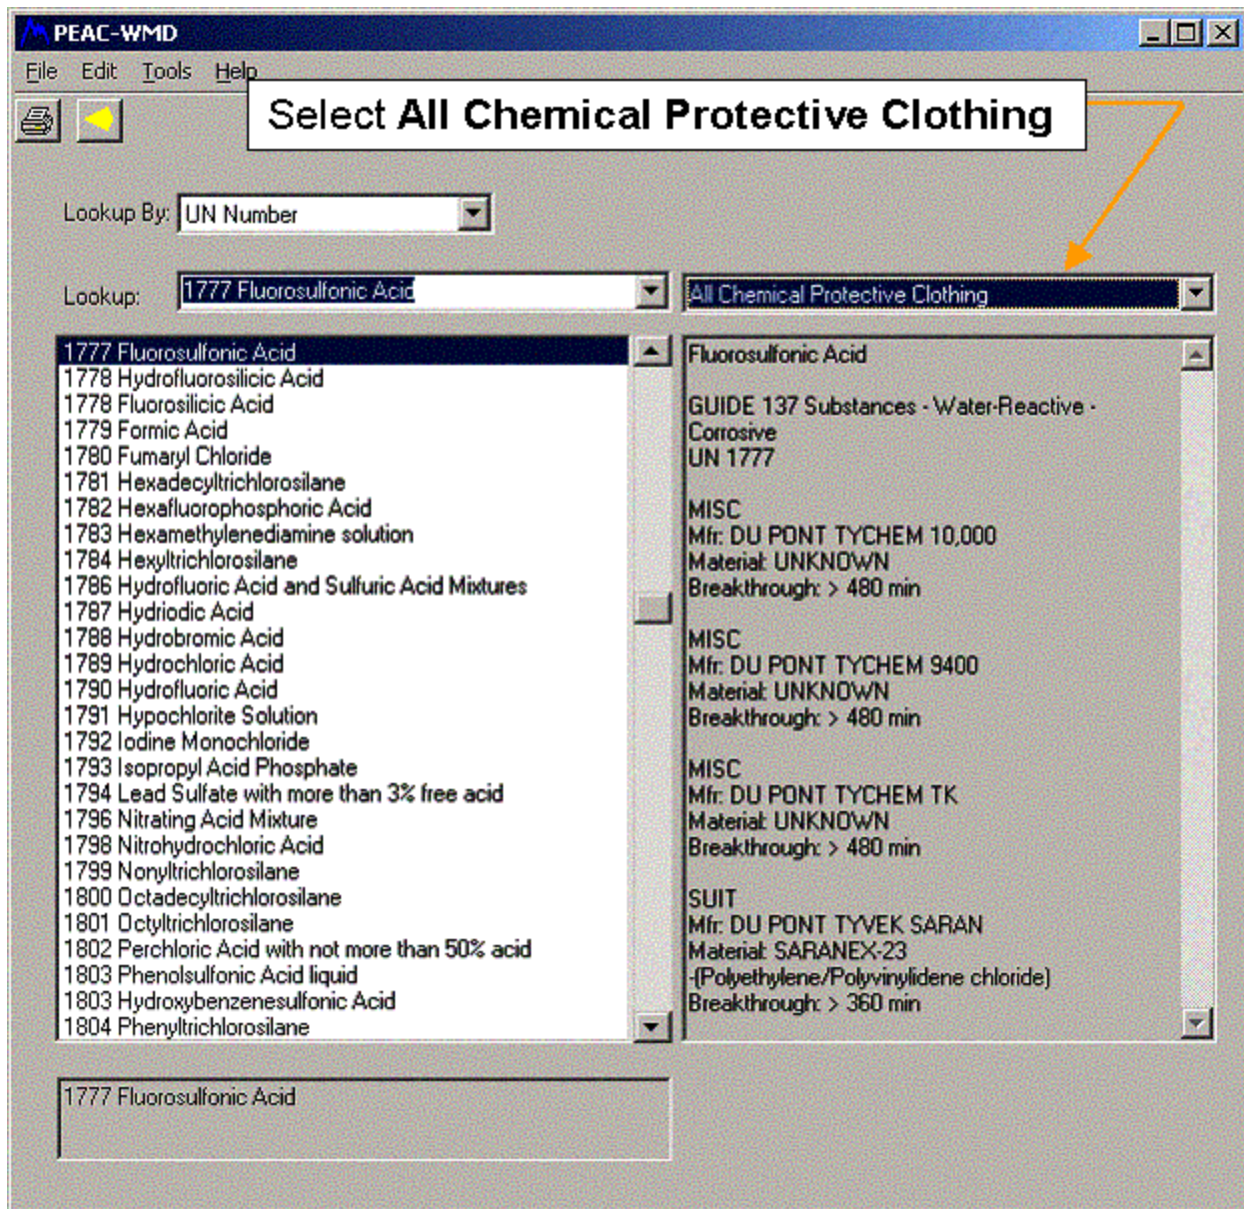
PEAC-WMD

File Edit Tools Help

Select All Chemical Protective Clothing

Lookup By: UN Number

Lookup: 1777 Fluorosulfonic Acid

All Chemical Protective Clothing

1777 Fluorosulfonic Acid
1778 Hydrofluorosilicic Acid
1778 Fluorosilicic Acid
1779 Formic Acid
1780 Fumaryl Chloride
1781 Hexadecyltrichlorosilane
1782 Hexafluorophosphoric Acid
1783 Hexamethylenediamine solution
1784 Hexyltrichlorosilane
1786 Hydrofluoric Acid and Sulfuric Acid Mixtures
1787 Hydriodic Acid
1788 Hydrobromic Acid
1789 Hydrochloric Acid
1790 Hydrofluoric Acid
1791 Hypochlorite Solution
1792 Iodine Monochloride
1793 Isopropyl Acid Phosphate
1794 Lead Sulfate with more than 3% free acid
1796 Nitrating Acid Mixture
1798 Nitrohydrochloric Acid
1799 Nonyltrichlorosilane
1800 Octadecyltrichlorosilane
1801 Octyltrichlorosilane
1802 Perchloric Acid with not more than 50% acid
1803 Phenolsulfonic Acid liquid
1803 Hydroxybenzenesulfonic Acid
1804 Phenyltrichlorosilane

Fluorosulfonic Acid

GUIDE 137 Substances - Water-Reactive - Corrosive
UN 1777

MISC
Mfr: DU PONT TYCHEM 10,000
Material: UNKNOWN
Breakthrough: > 480 min

MISC
Mfr: DU PONT TYCHEM 9400
Material: UNKNOWN
Breakthrough: > 480 min

MISC
Mfr: DU PONT TYCHEM TK
Material: UNKNOWN
Breakthrough: > 480 min

SUIT
Mfr: DU PONT TYVEK SARAN
Material: SARANEX-23
-(Polyethylene/Polyvinylidene chloride)
Breakthrough: > 360 min

1777 Fluorosulfonic Acid